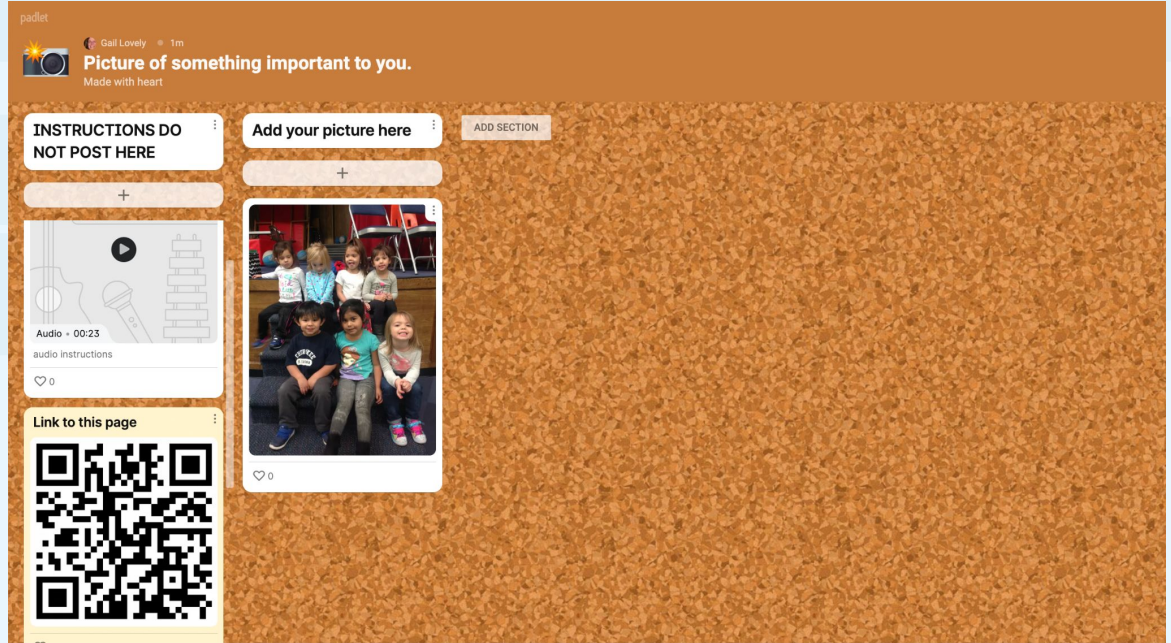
padlet

Gail Lovely • 1m

Picture of something important to you.

Made with heart

INSTRUCTIONS DO NOT POST HERE

+

Audio • 00:23

audio instructions

0

Link to this page

Add your picture here

+

0

ADD SECTION